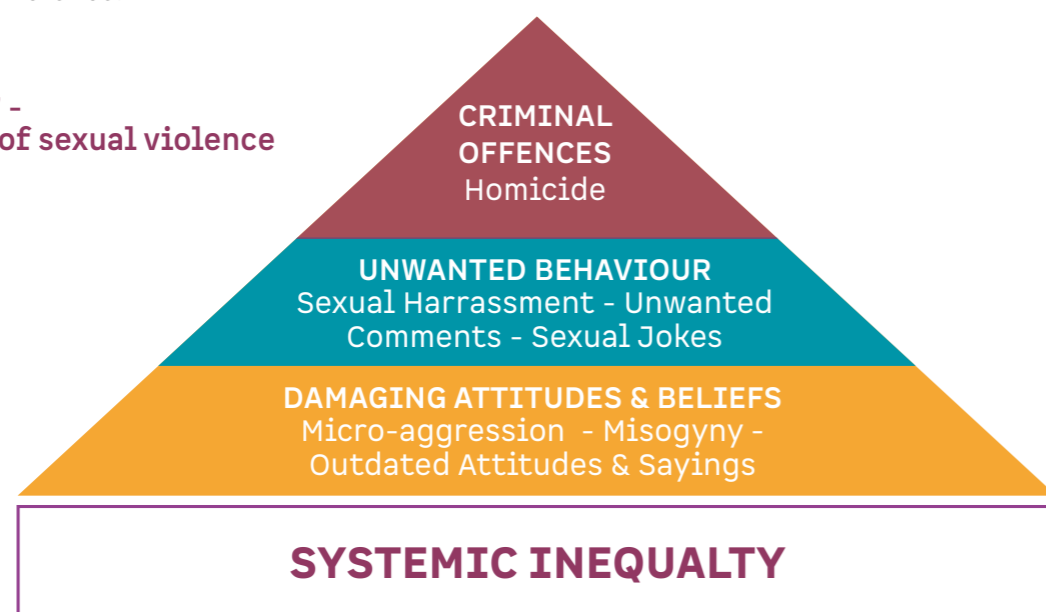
-
of sexual violence

CRIMINAL OFFENCES
Homicide

UNWANTED BEHAVIOUR
Sexual Harrassment - Unwanted Comments - Sexual Jokes

DAMAGING ATTITUDES & BELIEFS
Micro-aggression - Misogyny - Outdated Attitudes & Sayings

SYSTEMIC INEQUALTY